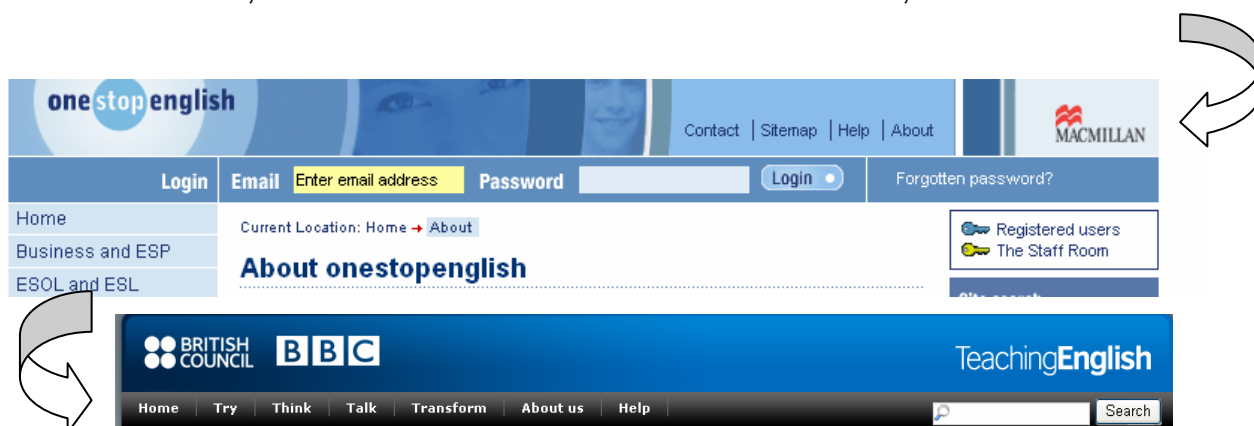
onestopenglish

Contact | Sitemap | Help | About

MACMILLAN

Login Email Enter email address Password Login

Forgotten password?

Home
Business and ESP
ESOL and ESL

Current Location: Home → About

About onestopenglish

Registered users
The Staff Room

BRITISH COUNCIL BBC

TeachingEnglish

Home | Try | Think | Talk | Transform | About us | Help

Search